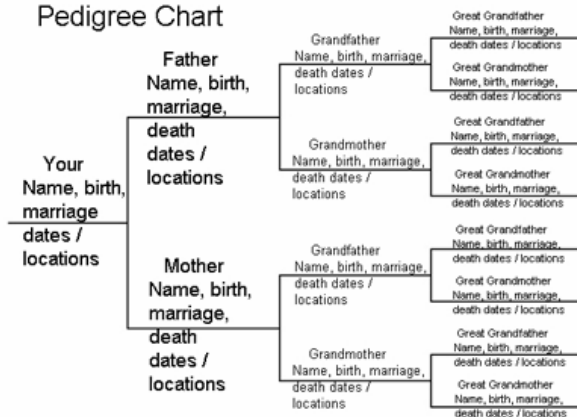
Pedigree Chart

Your Name, birth, marriage dates / locations

Father Name, birth, marriage, death dates / locations

Grandfather Name, birth, marriage, death dates / locations

Great Grandfather Name, birth, marriage, death dates / locations

Great Grandmother Name, birth, marriage, death dates / locations

Grandmother Name, birth, marriage, death dates / locations

Great Grandfather Name, birth, marriage, death dates / locations

Great Grandmother Name, birth, marriage, death dates / locations

Mother Name, birth, marriage, death dates / locations

Grandfather Name, birth, marriage, death dates / locations

Great Grandfather Name, birth, marriage, death dates / locations

Great Grandmother Name, birth, marriage, death dates / locations

Grandmother Name, birth, marriage, death dates / locations

Great Grandfather Name, birth, marriage, death dates / locations

Great Grandmother Name, birth, marriage, death dates / locations